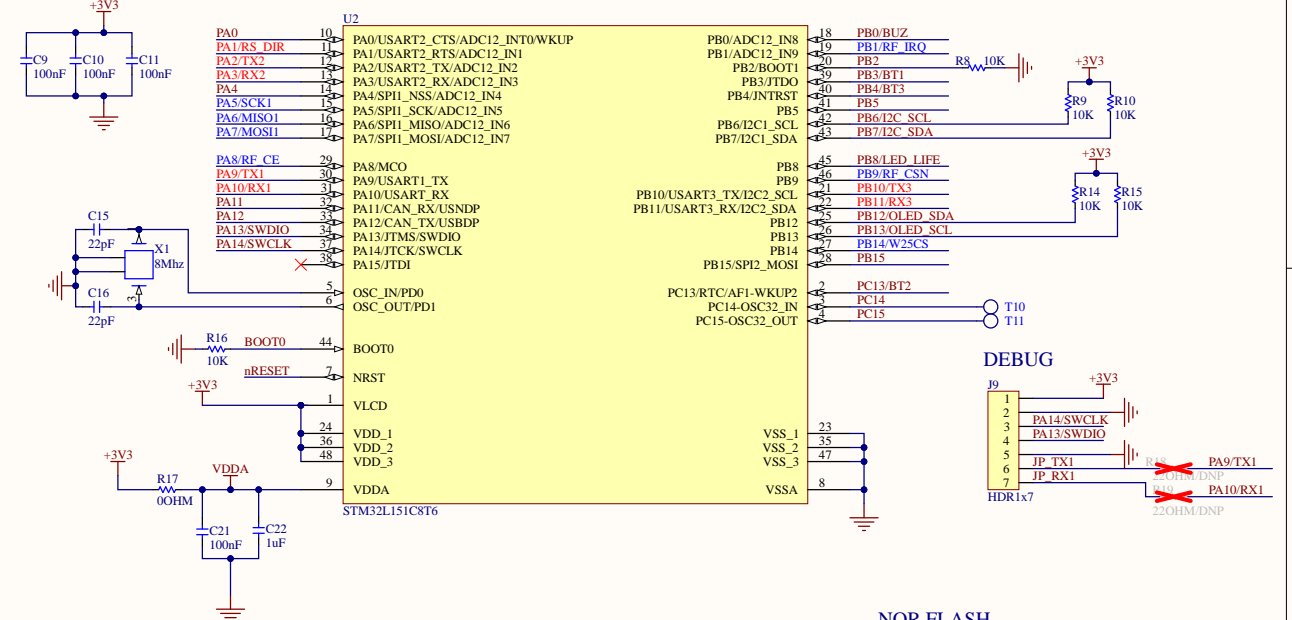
+3V3
C9
100nF
C10
100nF
C11
100nF

U2
PA0
PA1/RS_DIR
PA2/TX2
PA3/RX2
PA4
PA5/SCK1
PA6/MISO1
PA7/MOSI1
10 PA0/USART2_CTS/ADC12_INT0/WKUP
11 PA1/USART2_RTS/ADC12_IN1
12 PA2/USART2_TX/ADC12_IN2
13 PA3/USART2_RX/ADC12_IN3
14 PA4/SPI1_NSS/ADC12_IN4
15 PA5/SPI1_SCK/ADC12_IN5
16 PA6/SPI1_MISO/ADC12_IN6
17 PA7/SPI1_MOSI/ADC12_IN7

PA8/RF_CE
PA9/TX1
PA10/RX1
PA11
PA12
PA13/SWDIO
PA14/SWCLK
29 PA8/MCO
30 PA9/USART1_TX
31 PA10/USART_RX
32 PA11/CAN_RX/USNDP
33 PA12/CAN_TX/USBDP
34 PA13/JTMS/SWDIO
37 PA14/JTCK/SWCLK
38 PA15/JTDI

C15
22pF
X1
8Mhz
C16
22pF
5 OSC_IN/PD0
6 OSC_OUT/PD1

R16
10K
BOOT0
44 BOOT0
nRESET
7 NRST
+3V3
1 VLCD
24 VDD_1
36 VDD_2
48 VDD_3
+3V3
R17
0OHM
VDDA
9 VDDA
C21
100nF
C22
1uF
STM32L151C8T6

PB0/ADC12_IN8 18
PB1/ADC12_IN9 19
PB2/BOOT1 20
PB3/JTDO 39
PB4/JNTRST 40
PB5 41
PB6/I2C1_SCL 42
PB7/I2C1_SDA 43
PB0/BUZ
PB1/RF_IRQ
PB2
R8 10K
PB3/BT1
PB4/BT3
PB5
PB6/I2C_SCL
PB7/I2C_SDA
+3V3
R9
10K
R10
10K

PB8 45
PB9 46
PB10/USART3_TX/I2C2_SCL 21
PB11/USART3_RX/I2C2_SDA 22
PB12 25
PB13 26
PB14 27
PB15/SPI2_MOSI 28
PB8/LED_LIFE
PB9/RF_CSN
PB10/TX3
PB11/RX3
PB12/OLED_SDA
PB13/OLED_SCL
PB14/W25CS
PB15
+3V3
R14
10K
R15
10K

PC13/RTC/AF1-WKUP2 2
PC14-OSC32_IN 3
PC15-OSC32_OUT 4
PC13/BT2
PC14
PC15
T10
T11

VSS_1 23
VSS_2 35
VSS_3 47
VSSA 8

DEBUG
J9
+3V3
1
2 PA14/SWCLK
3 PA13/SWDIO
4
5
6 JP_TX1
7 JP_RX1
HDR1x7
R18
22OHM/DNP
R19
22OHM/DNP
PA9/TX1
PA10/RX1

NOR FLASH